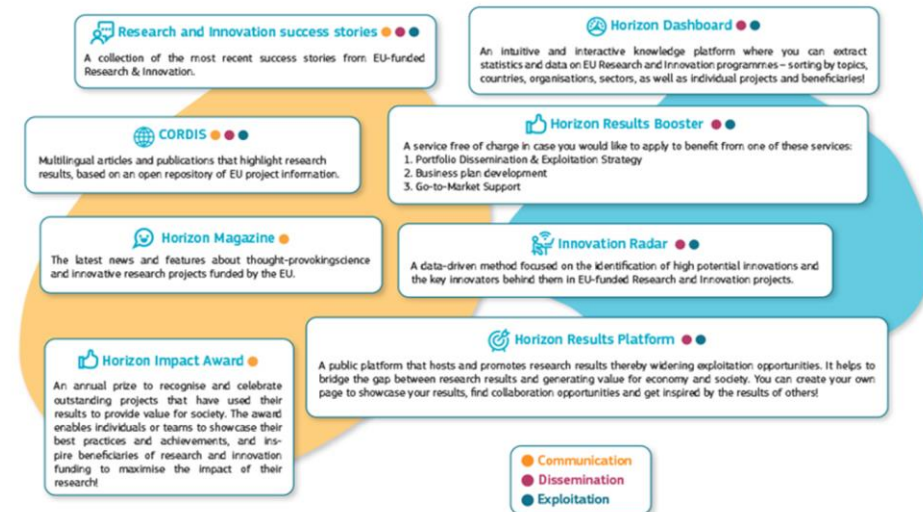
Research and Innovation success stories

A collection of the most recent success stories from EU-funded Research & Innovation.

Horizon Dashboard

An intuitive and interactive knowledge platform where you can extract statistics and data on EU Research and Innovation programmes – sorting by topics, countries, organisations, sectors, as well as individual projects and beneficiaries!

CORDIS

Multilingual articles and publications that highlight research results, based on an open repository of EU project information.

Horizon Results Booster

A service free of charge in case you would like to apply to benefit from one of these services:
1. Portfolio Dissemination & Exploitation Strategy
2. Business plan development
3. Go-to-Market Support

Horizon Magazine

The latest news and features about thought-provokingscience and innovative research projects funded by the EU.

Innovation Radar

A data-driven method focused on the identification of high potential innovations and the key innovators behind them in EU-funded Research and Innovation projects.

Horizon Results Platform

A public platform that hosts and promotes research results thereby widening exploitation opportunities. It helps to bridge the gap between research results and generating value for economy and society. You can create your own page to showcase your results, find collaboration opportunities and get inspired by the results of others!

Horizon Impact Award

An annual prize to recognise and celebrate outstanding projects that have used their results to provide value for society. The award enables individuals or teams to showcase their best practices and achievements, and inspire beneficiaries of research and innovation funding to maximise the impact of their research!

Communication
Dissemination
Exploitation